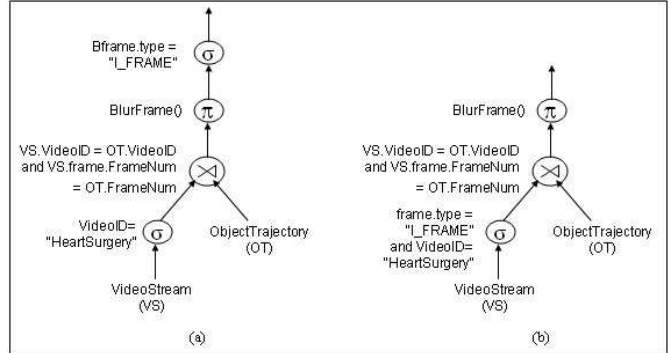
Bframe.type = "I_FRAME"

$\sigma$

BlurFrame()

$\pi$

VS.VideoID = OT.VideoID and VS.frame.FrameNum = OT.FrameNum

$\bowtie$

VideoID= "HeartSurgery"

$\sigma$

ObjectTrajectory (OT)

VideoStream (VS)

(a)

BlurFrame()

$\pi$

VS.VideoID = OT.VideoID and VS.frame.FrameNum = OT.FrameNum

$\bowtie$

frame.type = "I_FRAME" and VideoID= "HeartSurgery"

$\sigma$

ObjectTrajectory (OT)

VideoStream (VS)

(b)